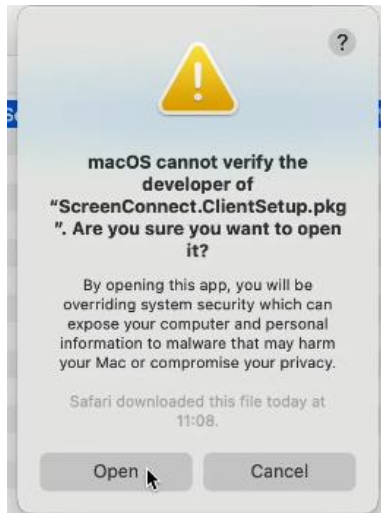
?

macOS cannot verify the developer of “ScreenConnect.ClientSetup.pkg”. Are you sure you want to open it?

By opening this app, you will be overriding system security which can expose your computer and personal information to malware that may harm your Mac or compromise your privacy.

Safari downloaded this file today at 11:08.

Open

Cancel